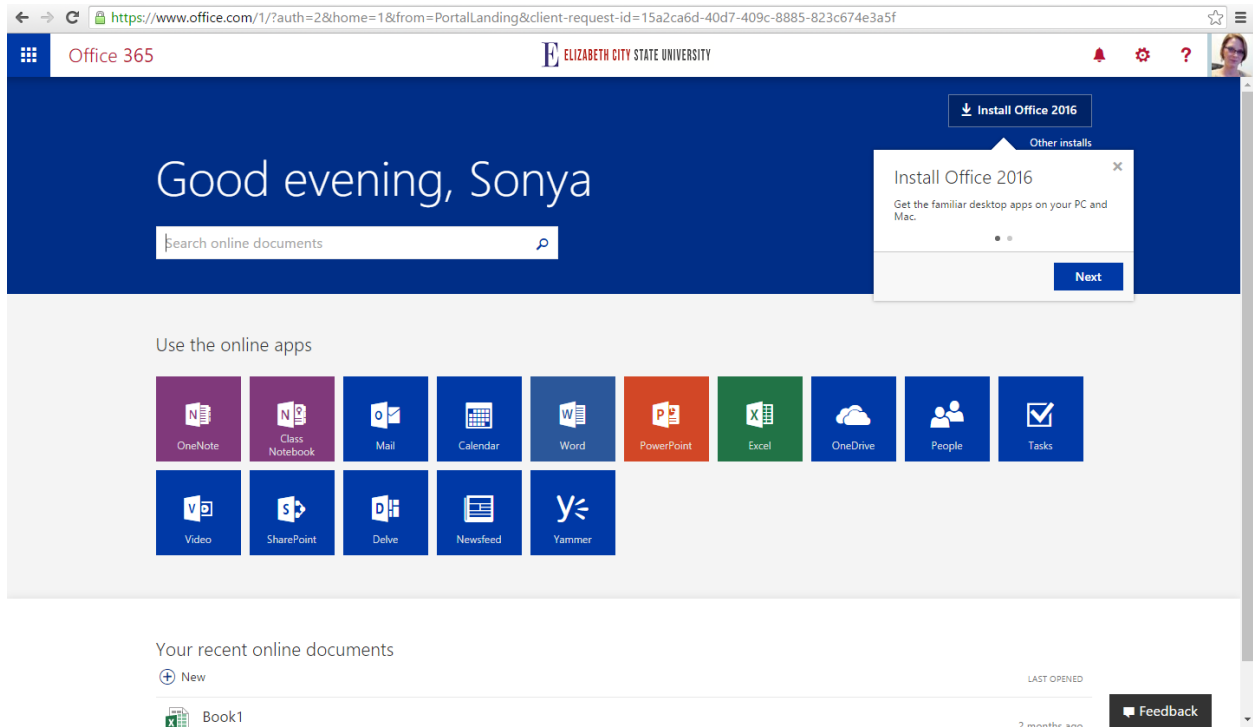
https://www.office.com/1/?auth=2&home=1&from=PortalLanding&client-request-id=15a2ca6d-40d7-409c-8885-823c674e3a5f

Office 365

E ELIZABETH CITY STATE UNIVERSITY

?

Install Office 2016

Other installs

Good evening, Sonya

Search online documents

Install Office 2016

Get the familiar desktop apps on your PC and Mac.

Next

Use the online apps

OneNote

Class Notebook

Mail

Calendar

Word

PowerPoint

Excel

OneDrive

People

Tasks

Video

SharePoint

Delve

Newsfeed

Yammer

Your recent online documents

New

LAST OPENED

Book1

2 months ago

Feedback